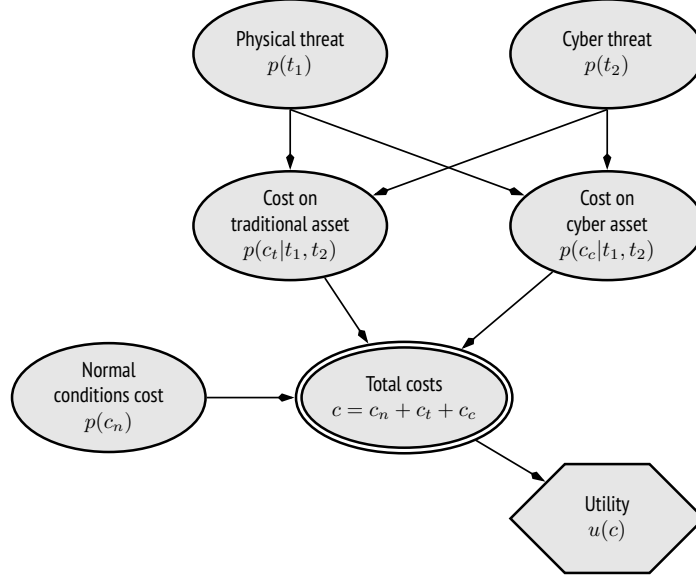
Physical threat
$p(t_1)$

Cyber threat
$p(t_2)$

Cost on traditional asset
$p(c_t|t_1, t_2)$

Cost on cyber asset
$p(c_c|t_1, t_2)$

Normal conditions cost
$p(c_n)$

Total costs
$c = c_n + c_t + c_c$

Utility
$u(c)$